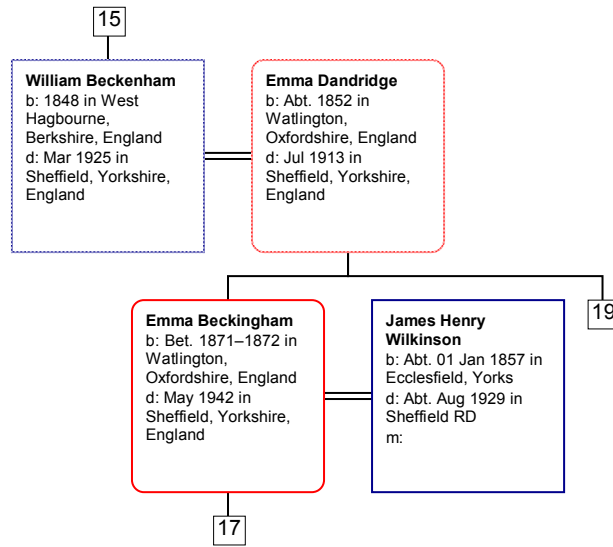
15

**William Beckenham**
b: 1848 in West Hagbourne, Berkshire, England
d: Mar 1925 in Sheffield, Yorkshire, England

**Emma Dandridge**
b: Abt. 1852 in Watlington, Oxfordshire, England
d: Jul 1913 in Sheffield, Yorkshire, England

19

**Emma Beckingham**
b: Bet. 1871–1872 in Watlington, Oxfordshire, England
d: May 1942 in Sheffield, Yorkshire, England

**James Henry Wilkinson**
b: Abt. 01 Jan 1857 in Ecclesfield, Yorks
d: Abt. Aug 1929 in Sheffield RD
m:

17